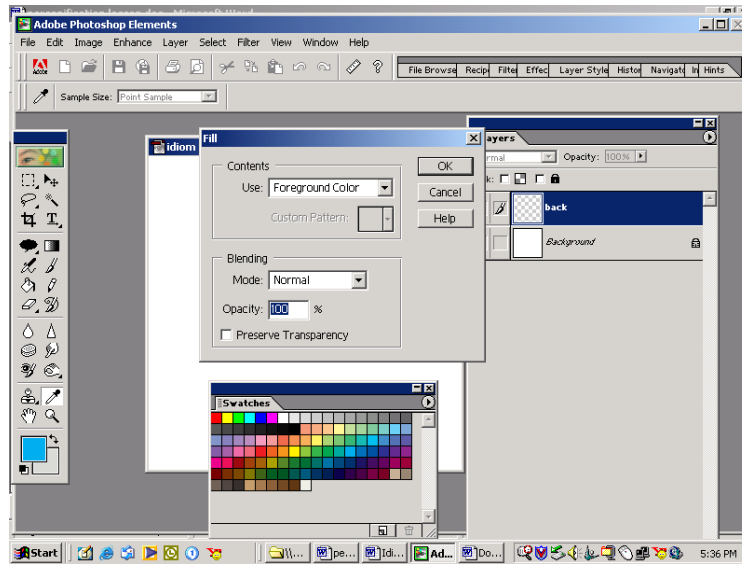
Adobe Photoshop Elements

File Edit Image Enhance Layer Select Filter View Window Help

File Browse Recipe Filter Effec Layer Style Histor Navigato In Hints

Sample Size: Point Sample

idiom

Fill

Contents

Use: Foreground Color

Custom Pattern:

Blending

Mode: Normal

Opacity: 100 %

Preserve Transparency

OK

Cancel

Help

ayers

rmal

Opacity: 100%

k:

back

Background

Swatches

Start

\\...

pe...

Idi...

Ad...

Do...

5:36 PM